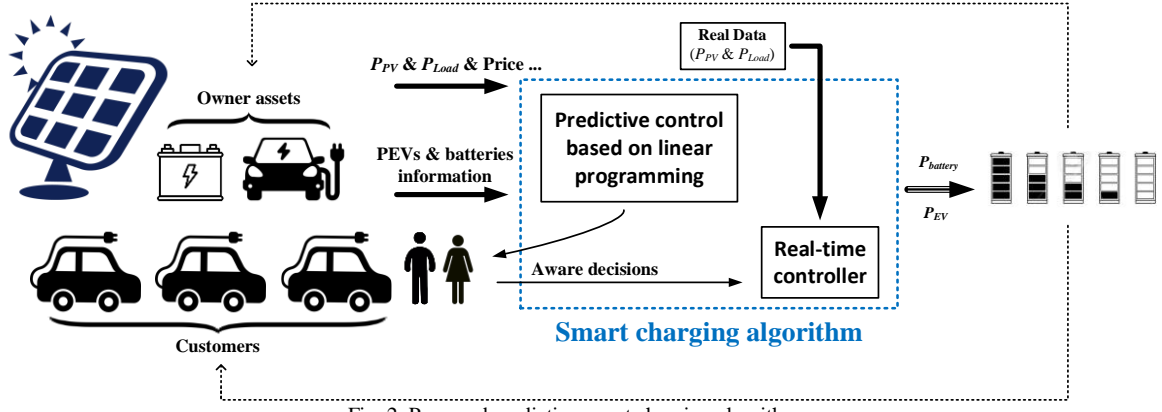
Owner assets

$P_{PV}$ & $P_{Load}$ & Price ...

Real Data ($P_{PV}$ & $P_{Load}$)

Predictive control based on linear programming

PEVs & batteries information

$P_{battery}$

$P_{EV}$

Real-time controller

Aware decisions

Smart charging algorithm

Customers

Fig. 2. Proposed predictive smart charging algorithm.